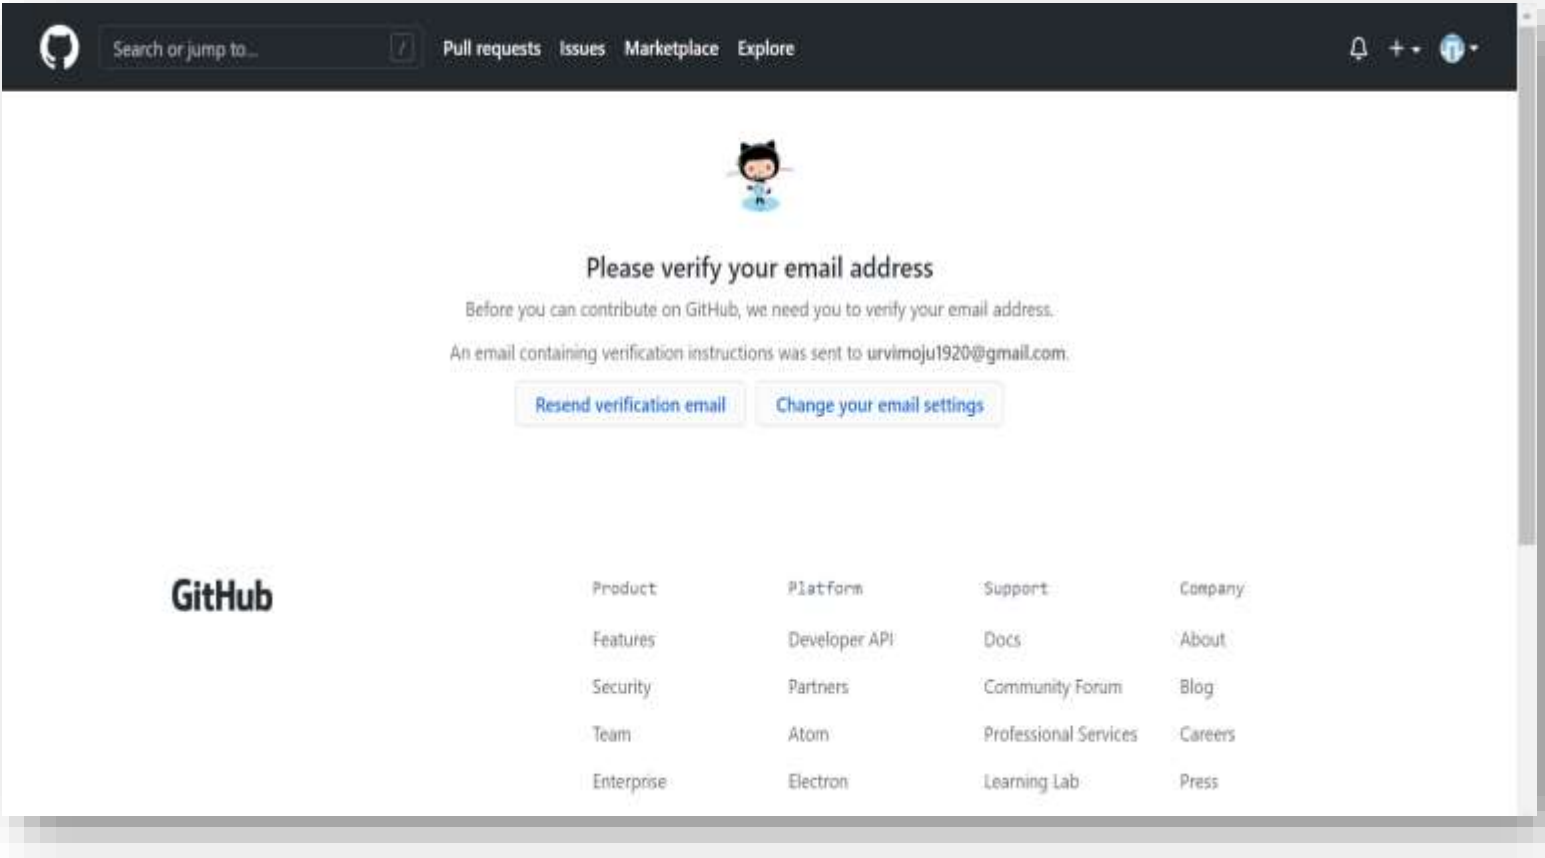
Search or jump to... / Pull requests Issues Marketplace Explore

+

Please verify your email address

Before you can contribute on GitHub, we need you to verify your email address.

An email containing verification instructions was sent to urvimoju1920@gmail.com.

Resend verification email

Change your email settings

GitHub

Product
Features
Security
Team
Enterprise

Platform
Developer API
Partners
Atom
Electron

Support
Docs
Community Forum
Professional Services
Learning Lab

Company
About
Blog
Careers
Press